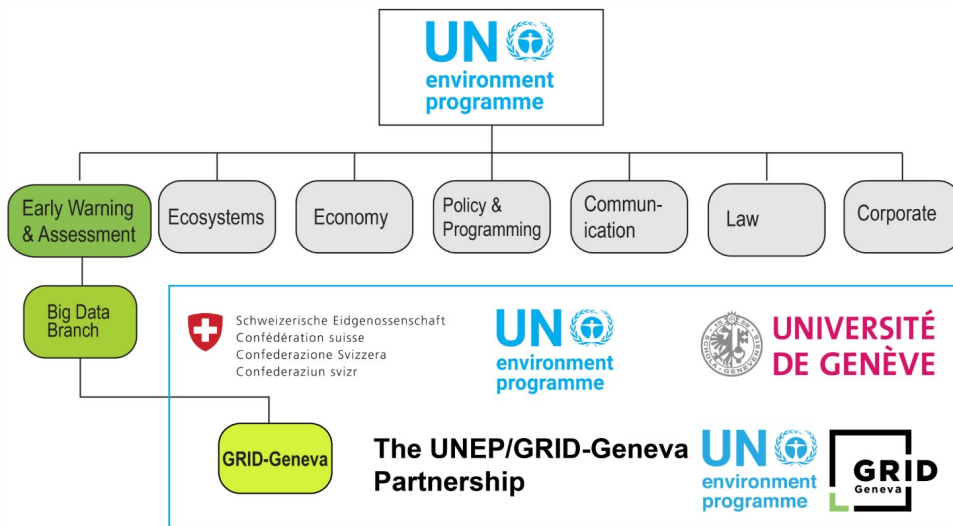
UN environment programme

Early Warning & Assessment

Ecosystems

Economy

Policy & Programming

Communication

Law

Corporate

Big Data Branch

Schweizerische Eidgenossenschaft
Confédération suisse
Confederazione Svizzera
Confederaziun svizra

UN environment programme

UNIVERSITÉ DE GENÈVE

GRID-Geneva

The UNEP/GRID-Geneva Partnership

UN environment programme

GRID Geneva